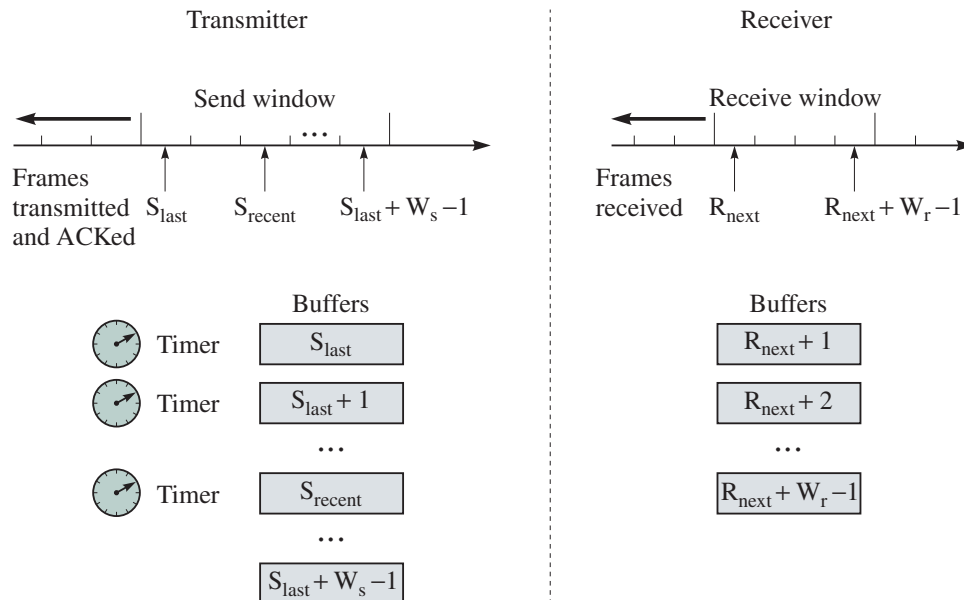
Transmitter

Send window

...

Frames transmitted and ACKed

$S_{last}$

$S_{recent}$

$S_{last} + W_s - 1$

Buffers

Timer $S_{last}$

Timer $S_{last} + 1$

...

Timer $S_{recent}$

...

$S_{last} + W_s - 1$

Receiver

Receive window

Frames received

$R_{next}$

$R_{next} + W_r - 1$

Buffers

$R_{next} + 1$

$R_{next} + 2$

...

$R_{next} + W_r - 1$